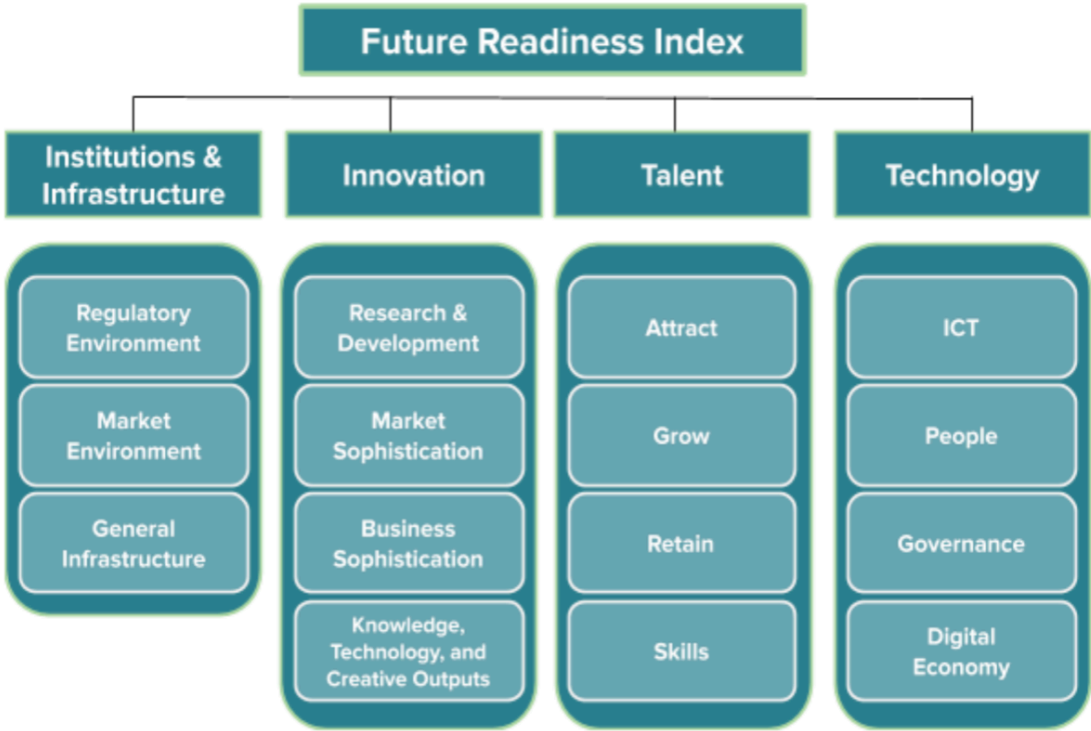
Future Readiness Index

Institutions & Infrastructure

Regulatory Environment

Market Environment

General Infrastructure

Innovation

Research & Development

Market Sophistication

Business Sophistication

Knowledge, Technology, and Creative Outputs

Talent

Attract

Grow

Retain

Skills

Technology

ICT

People

Governance

Digital Economy